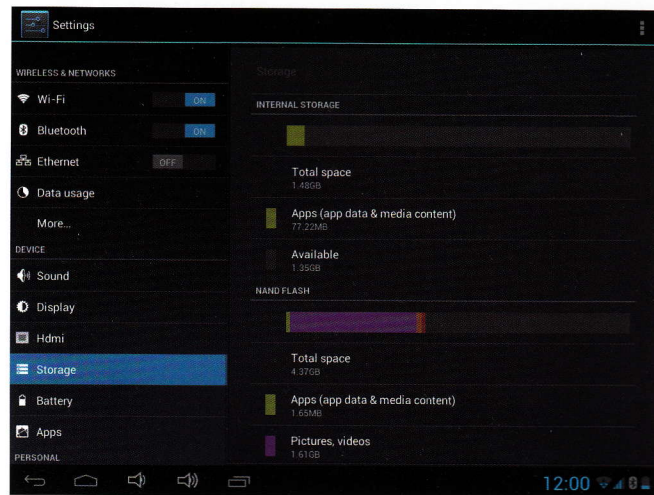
Settings

WIRELESS & NETWORKS

Wi-Fi ON

Bluetooth ON

Ethernet OFF

Data usage

More...

DEVICE

Sound

Display

Hdmi

Storage

Battery

Apps

PERSONAL

Storage

INTERNAL STORAGE

Total space
1.48GB

Apps (app data & media content)
77.22MB

Available
1.35GB

NAND FLASH

Total space
4.37GB

Apps (app data & media content)
1.65MB

Pictures, videos
1.61GB

12:00